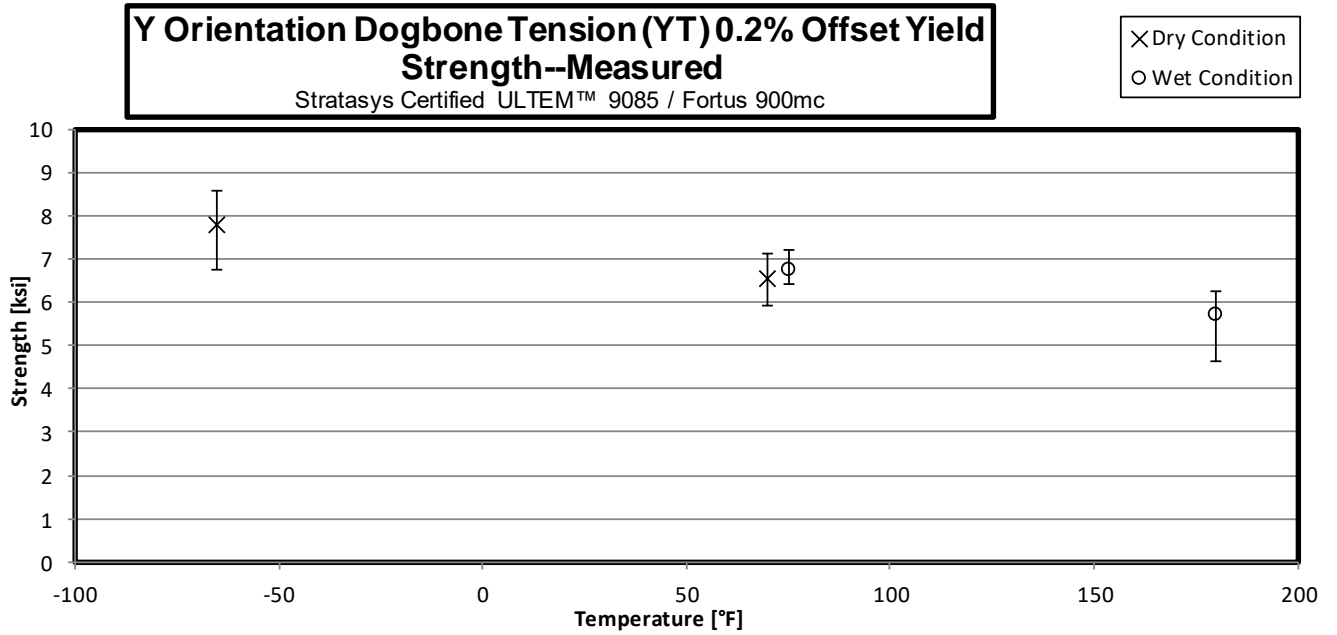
Y Orientation Dogbone Tension (YT) 0.2% Offset Yield Strength--Measured
Stratasys Certified ULTEM™ 9085 / Fortus 900mc

× Dry Condition
○ Wet Condition

Strength [ksi]
10
9
8
7
6
5
4
3
2
1
0

-100
-50
0
50
100
150
200
Temperature [°F]